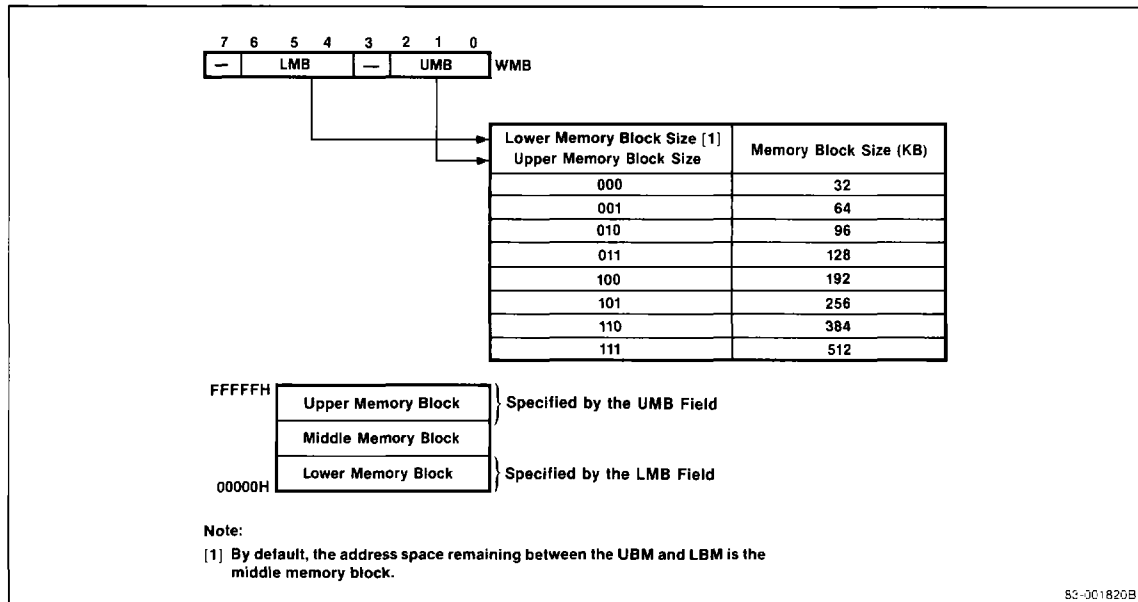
7 6 5 4 3 2 1 0

— LMB — UMB WMB

| Lower Memory Block Size [1] Upper Memory Block Size | Memory Block Size (KB) |
|---|---|
| 000 | 32 |
| 001 | 64 |
| 010 | 96 |
| 011 | 128 |
| 100 | 192 |
| 101 | 256 |
| 110 | 384 |
| 111 | 512 |

FFFFFH

Upper Memory Block } Specified by the UMB Field

Middle Memory Block

Lower Memory Block } Specified by the LMB Field

00000H

Note:

[1] By default, the address space remaining between the UBM and LBM is the middle memory block.

83-001820B